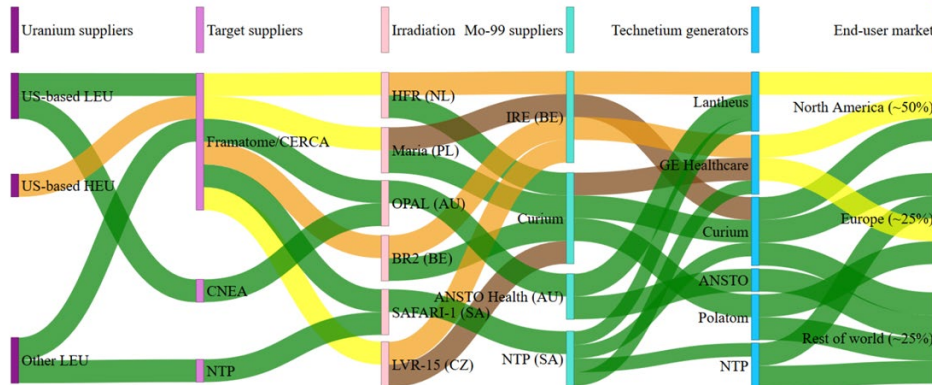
Uranium suppliers
Target suppliers
Irradiation
Mo-99 suppliers
Technetium generators
End-user market

US-based LEU
US-based HEU
Other LEU

Framatome/CERCA
CNEA
NTP

HFR (NL)
Maria (PL)
OPAL (AU)
BR2 (BE)
SAFARI-1 (SA)
LVR-15 (CZ)

IRE (BE)
Curium
ANSTO Health (AU)
NTP (SA)

Lantheus
GE Healthcare
Curium
ANSTO
Polatom
NTP

North America (~50%)
Europe (~25%)
Rest of world (~25%)